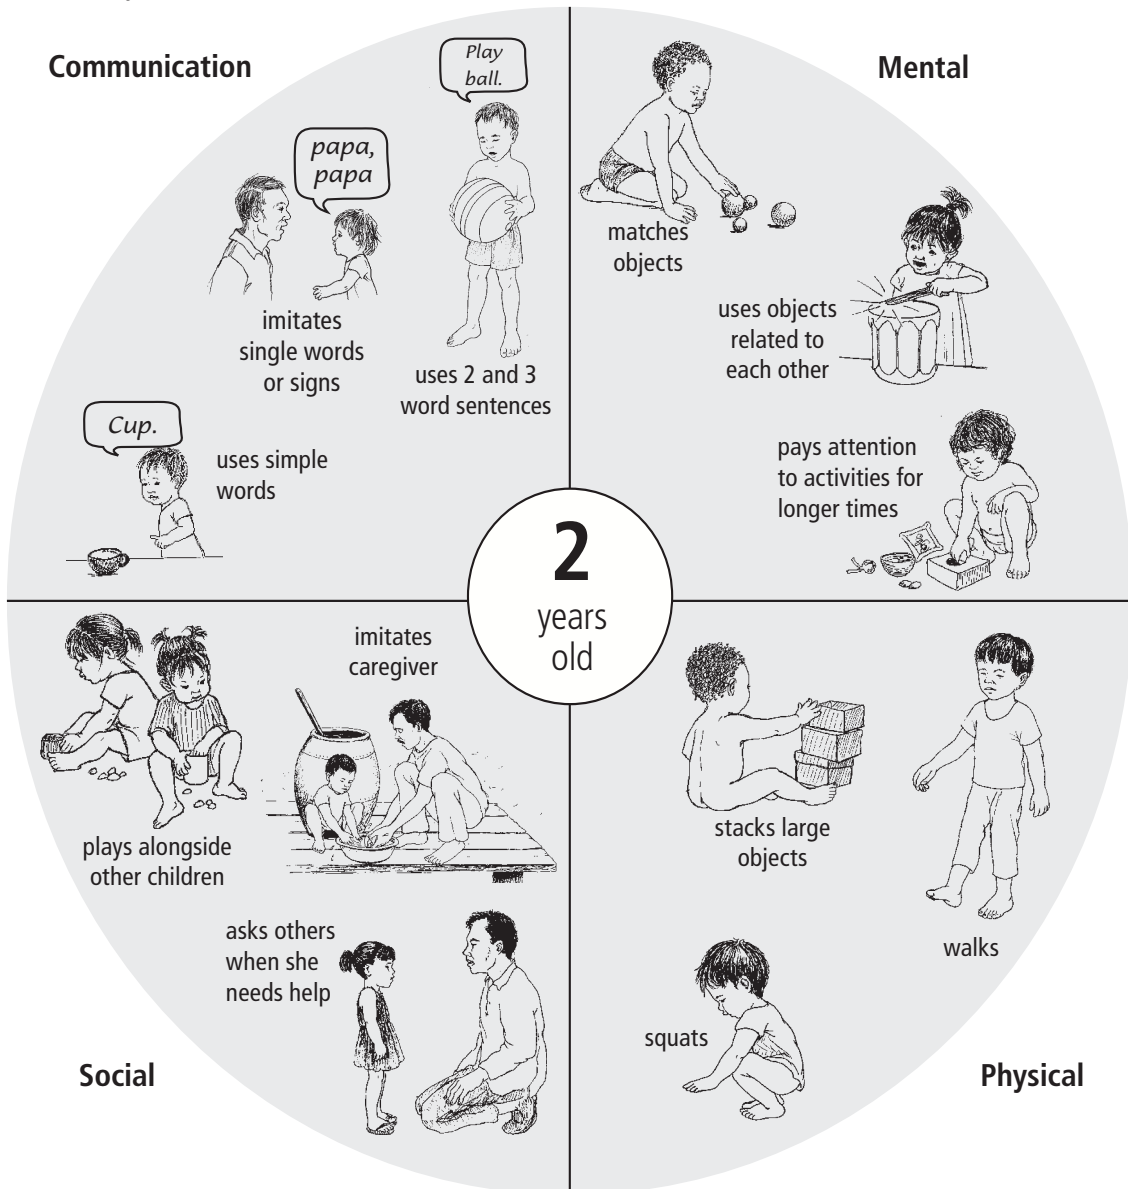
Communication

Play ball.

papa, papa

imitates single words or signs

uses 2 and 3 word sentences

Cup.

uses simple words

Mental

matches objects

uses objects related to each other

pays attention to activities for longer times

2
years
old

imitates caregiver

plays alongside other children

asks others when she needs help

Social

stacks large objects

walks

squats

Physical